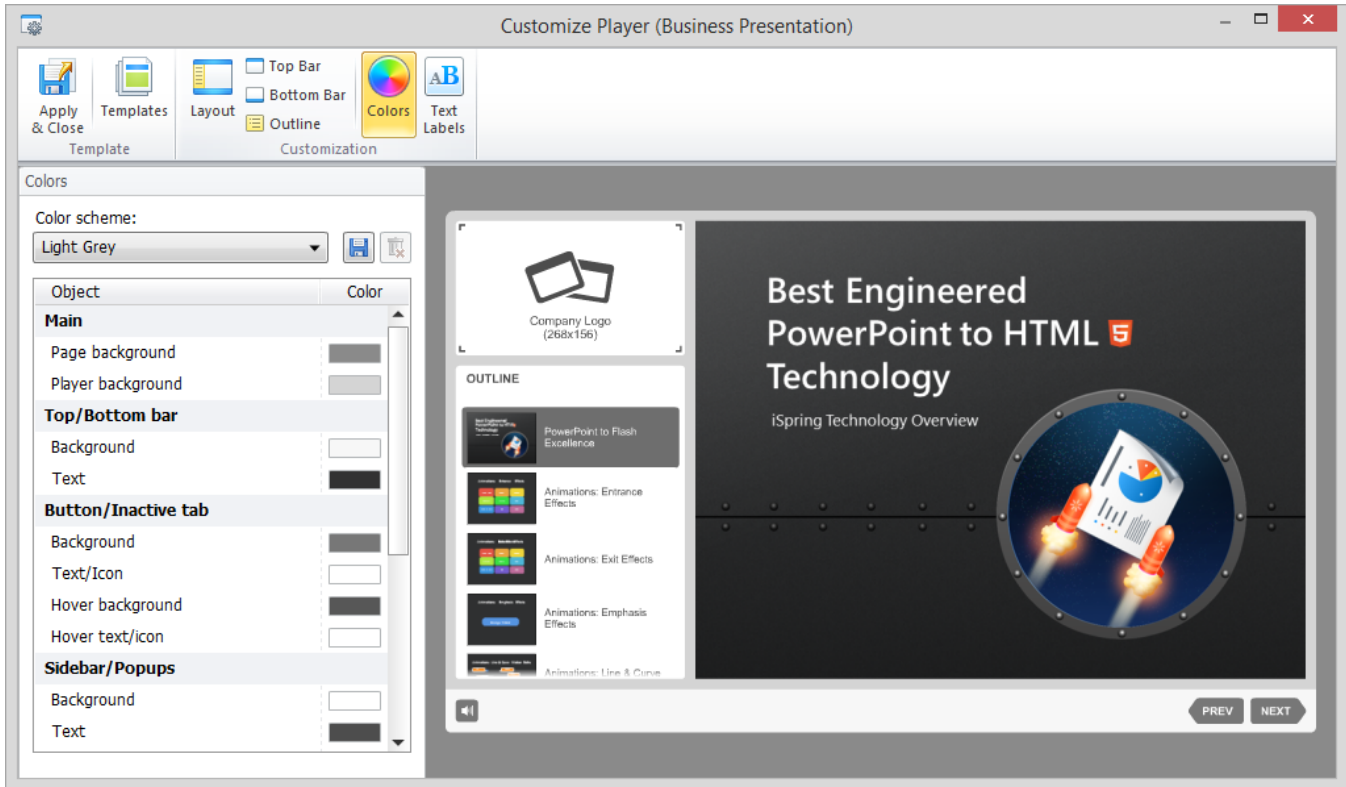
Customize Player (Business Presentation)

Apply & Close
Templates
Template
Layout
Top Bar
Bottom Bar
Outline
Colors
Text Labels
Customization

Colors

Color scheme:
Light Grey

| Object | Color |
|---|---|
| Main | |
| Page background | |
| Player background | |
| Top/Bottom bar | |
| Background | |
| Text | |
| Button/Inactive tab | |
| Background | |
| Text/Icon | |
| Hover background | |
| Hover text/icon | |
| Sidebar/Popups | |
| Background | |
| Text | |

Company Logo
(268x156)

OUTLINE

PowerPoint to Flash Excellence
Animations: Entrance Effects
Animations: Exit Effects
Animations: Emphasis Effects
Animations: Line & Curve

Best Engineered PowerPoint to HTML 5 Technology
iSpring Technology Overview

PREV
NEXT